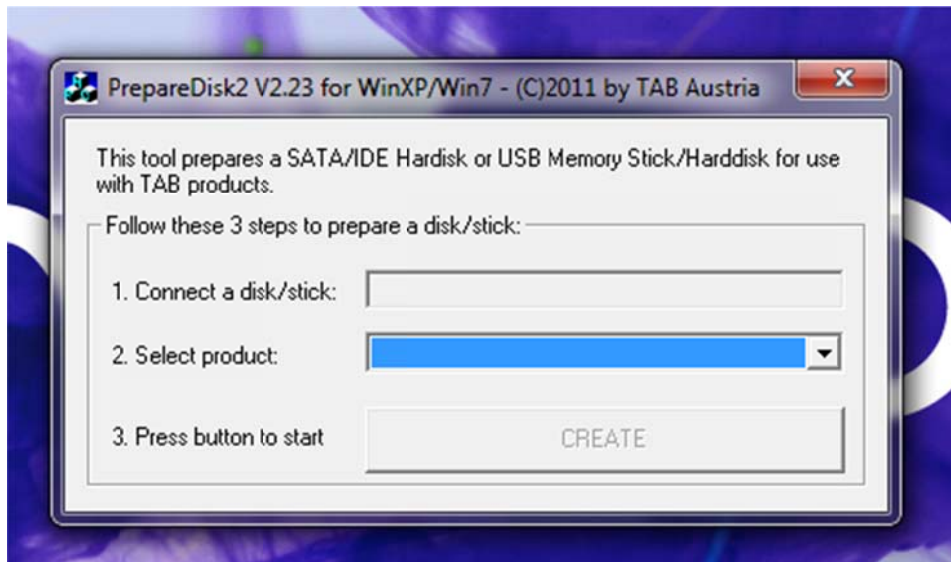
PrepareDisk2 V2.23 for WinXP/Win7 - (C)2011 by TAB Austria

This tool prepares a SATA/IDE Hardisk or USB Memory Stick/Harddisk for use with TAB products.

Follow these 3 steps to prepare a disk/stick:

1. Connect a disk/stick:

2. Select product:

3. Press button to start

CREATE